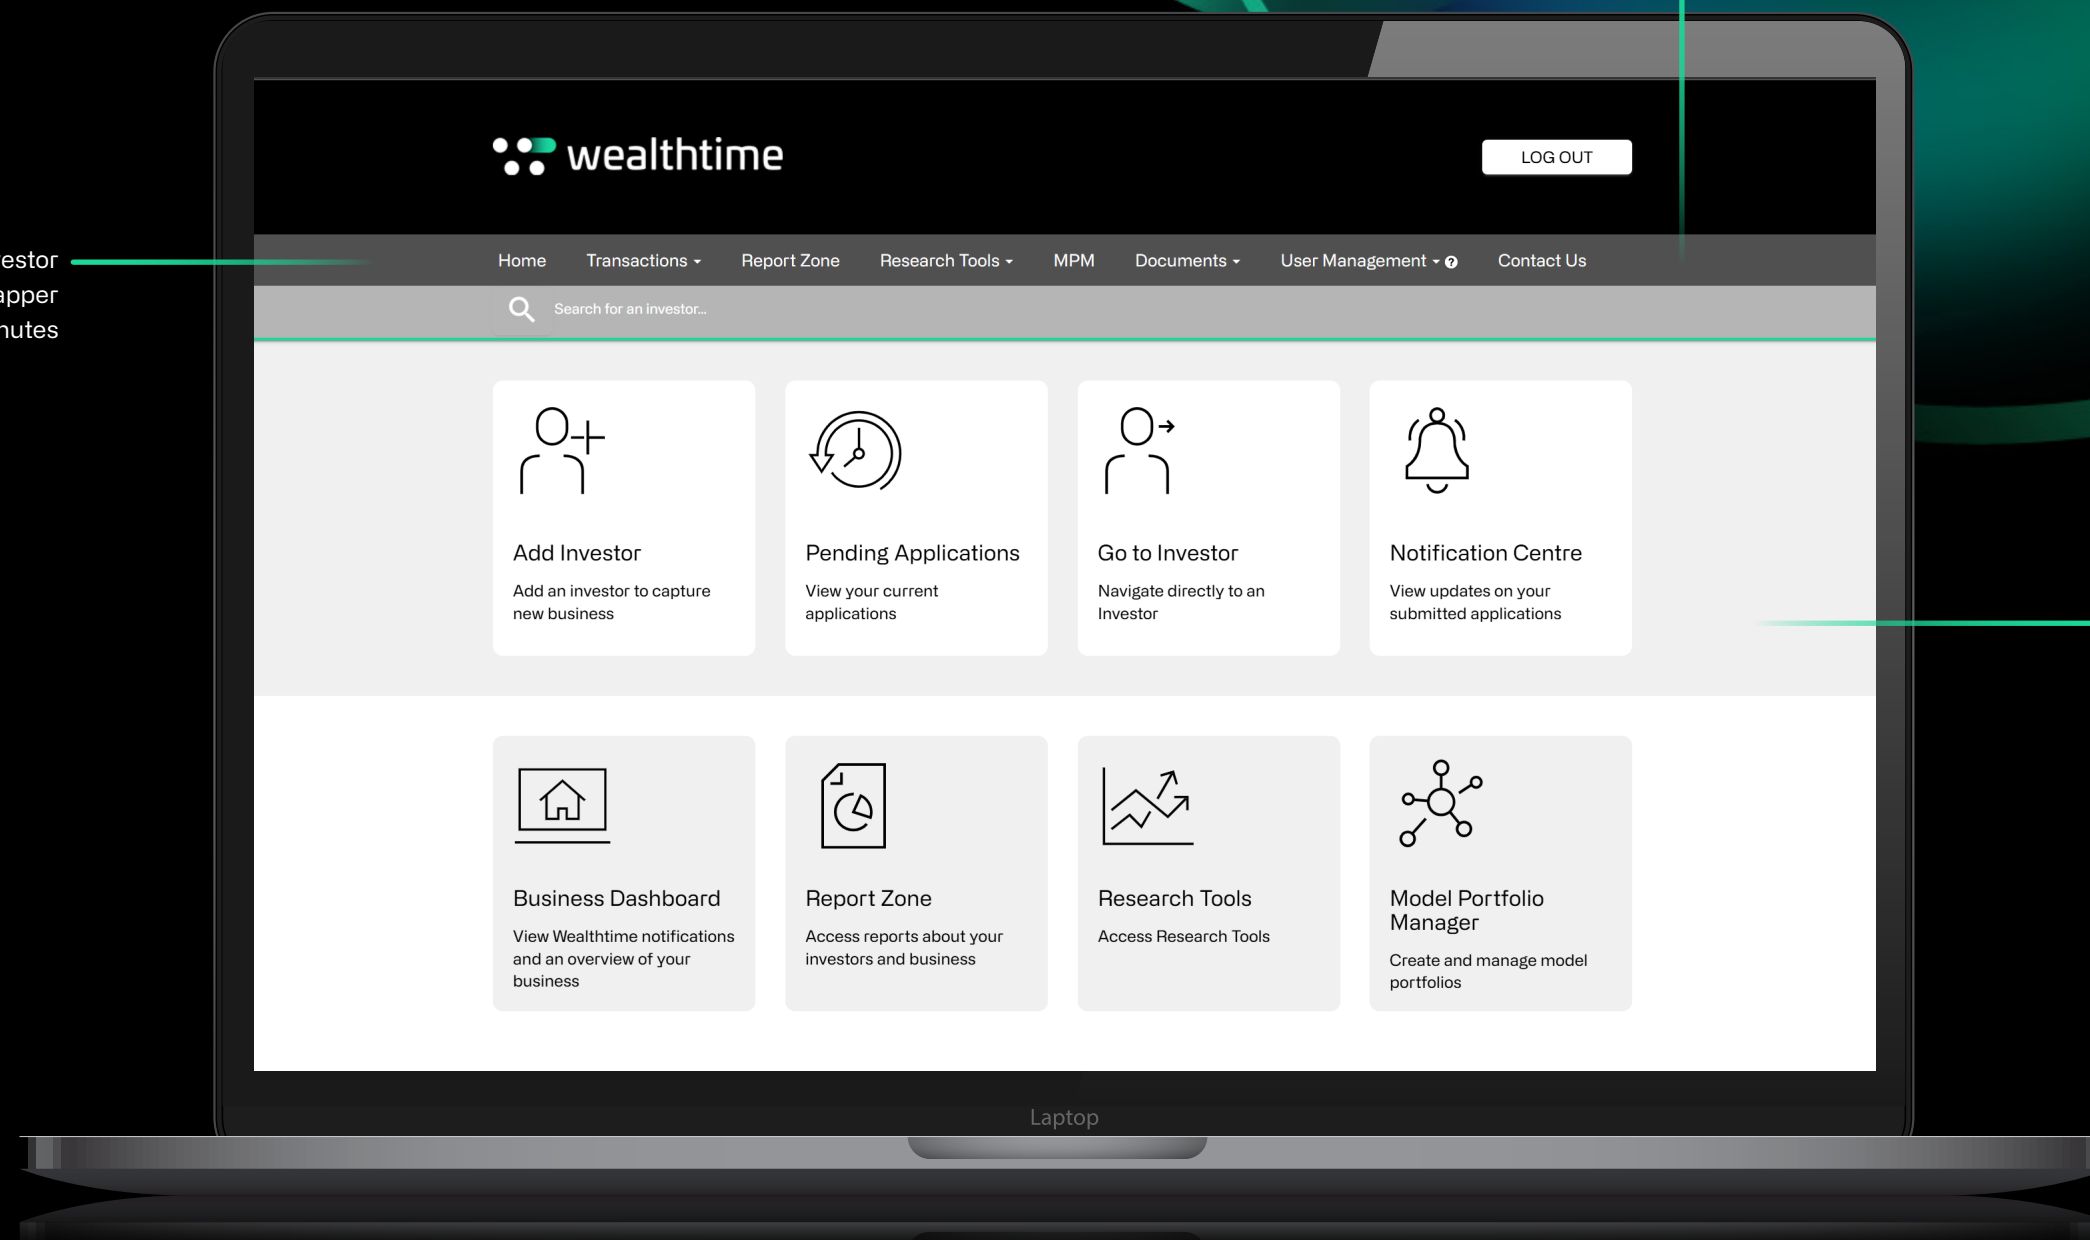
estor
apper
nutes

wealthtime

LOG OUT

Home Transactions Report Zone Research Tools MPM Documents User Management Contact Us

Search for an investor...

Add Investor
Add an investor to capture new business

Pending Applications
View your current applications

Go to Investor
Navigate directly to an Investor

Notification Centre
View updates on your submitted applications

Business Dashboard
View Wealthtime notifications and an overview of your business

Report Zone
Access reports about your investors and business

Research Tools
Access Research Tools

Model Portfolio Manager
Create and manage model portfolios

Laptop